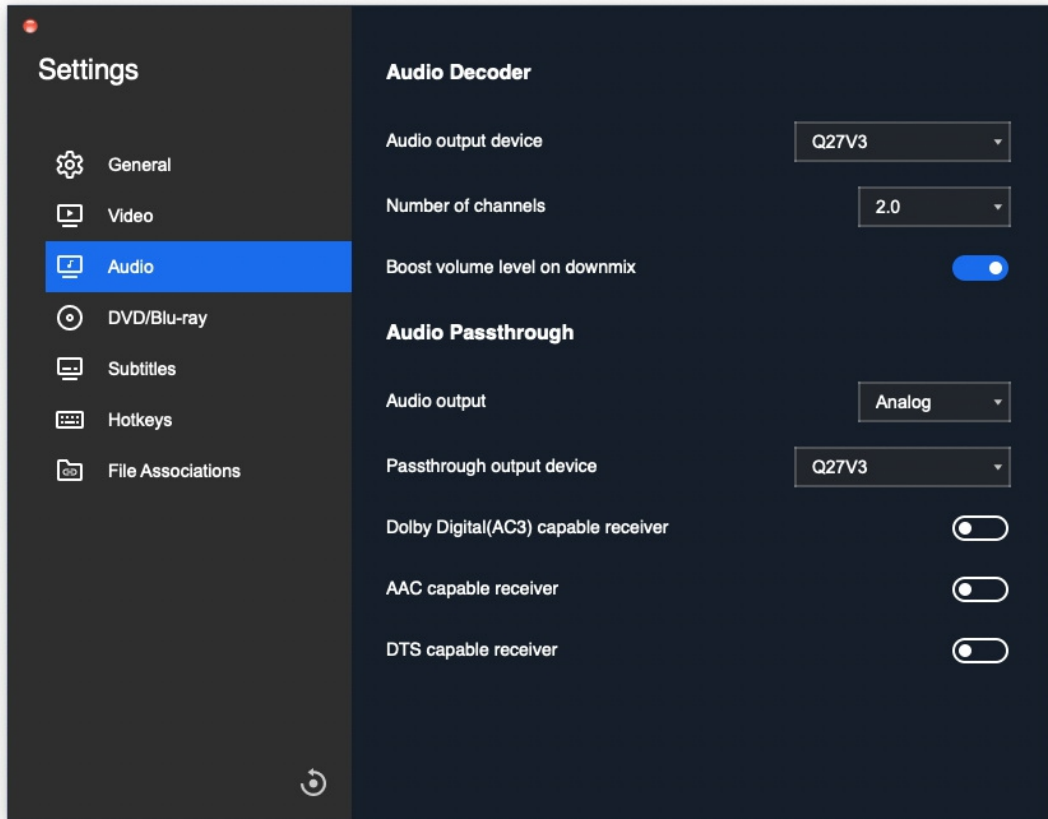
Settings

General
Video
Audio
DVD/Blu-ray
Subtitles
Hotkeys
File Associations

Audio Decoder

Audio output device
Q27V3

Number of channels
2.0

Boost volume level on downmix

Audio Passthrough

Audio output
Analog

Passthrough output device
Q27V3

Dolby Digital(AC3) capable receiver

AAC capable receiver

DTS capable receiver